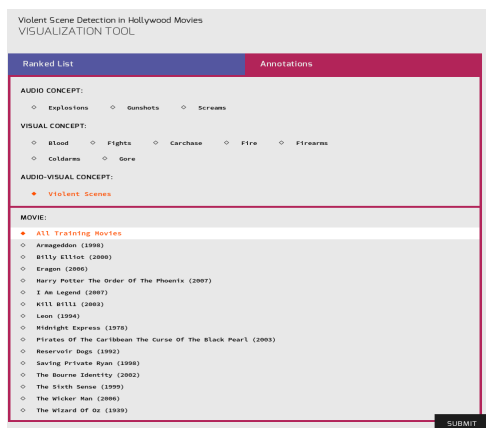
Violent Scene Detection in Hollywood Movies
VISUALIZATION TOOL

Ranked List

Annotations

AUDIO CONCEPT:

Explosions
Gunshots
Screams

VISUAL CONCEPT:

Blood
Fights
Carchase
Fire
Firearms
Coldarms
Gore

AUDIO-VISUAL CONCEPT:

Violent Scenes

MOVIE:

All Training Movies
Armageddon (1998)
Billy Elliot (2000)
Eragon (2006)
Harry Potter The Order Of The Phoenix (2007)
I Am Legend (2007)
Kill Bill1 (2003)
Leon (1994)
Midnight Express (1978)
Pirates Of The Caribbean The Curse Of The Black Pearl (2003)
Reservoir Dogs (1992)
Saving Private Ryan (1998)
The Bourne Identity (2002)
The Sixth Sense (1999)
The Wicker Man (2006)
The Wizard Of Oz (1939)

SUBMIT